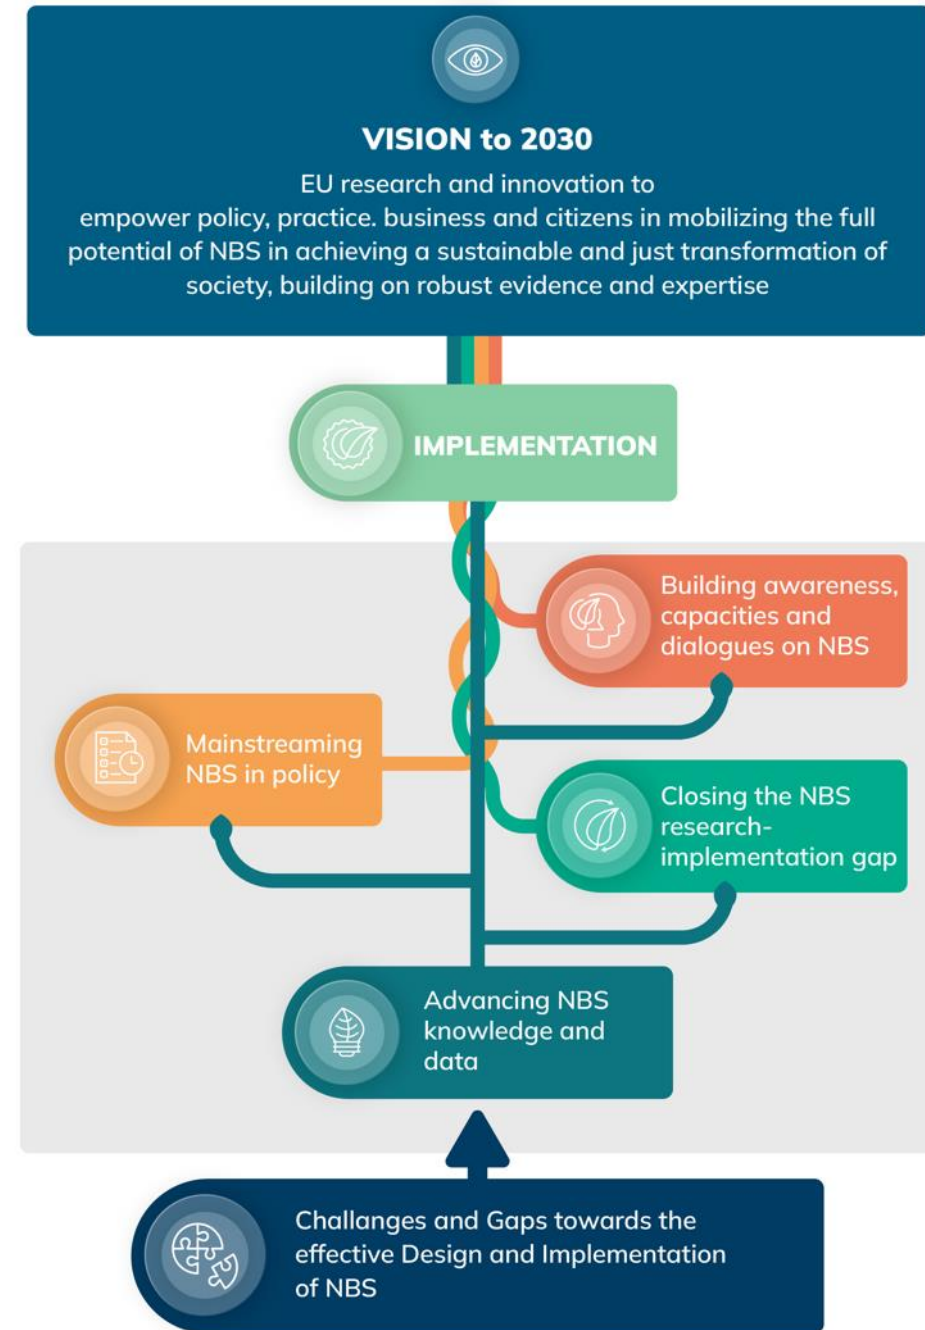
VISION to 2030

EU research and innovation to empower policy, practice. business and citizens in mobilizing the full potential of NBS in achieving a sustainable and just transformation of society, building on robust evidence and expertise

IMPLEMENTATION

Building awareness, capacities and dialogues on NBS

Mainstreaming NBS in policy

Closing the NBS research-implementation gap

Advancing NBS knowledge and data

Challanges and Gaps towards the effective Design and Implementation of NBS